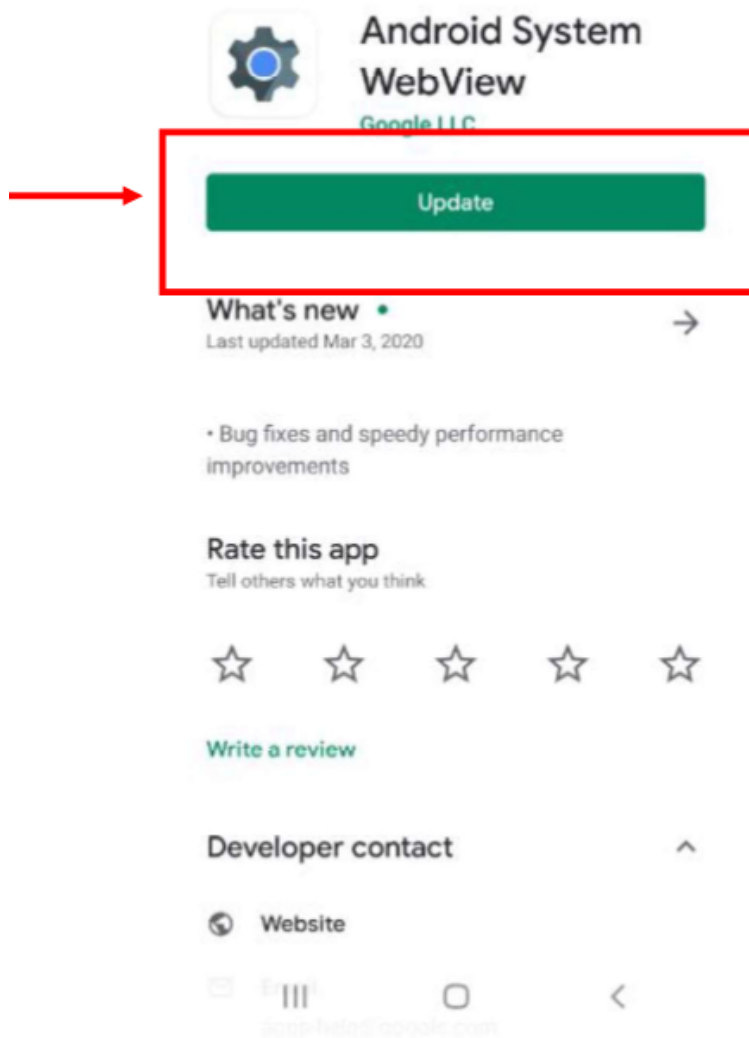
Android System WebView

Google LLC

Update

What's new •

Last updated Mar 3, 2020

• Bug fixes and speedy performance improvements

Rate this app

Tell others what you think

Write a review

Developer contact

Website

Email

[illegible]